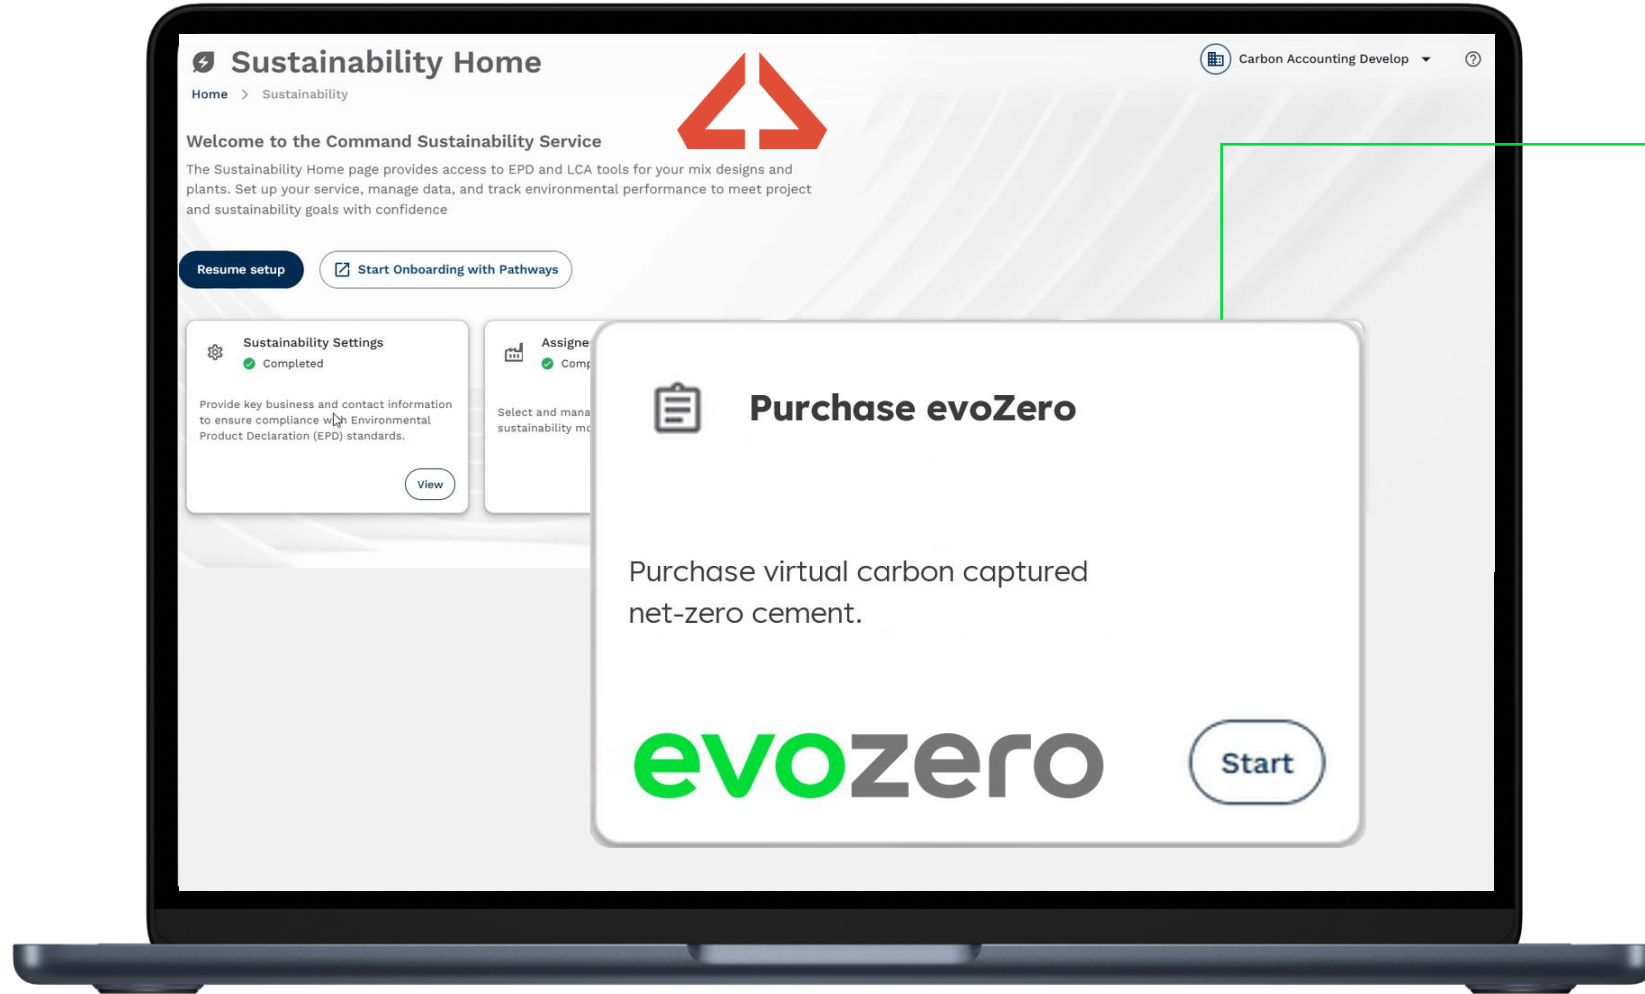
Sustainability Home

Home > Sustainability

Carbon Accounting Develop

Welcome to the Command Sustainability Service

The Sustainability Home page provides access to EPD and LCA tools for your mix designs and plants. Set up your service, manage data, and track environmental performance to meet project and sustainability goals with confidence

Resume setup

Start Onboarding with Pathways

Sustainability Settings
Completed

Provide key business and contact information to ensure compliance with Environmental Product Declaration (EPD) standards.

View

Assigne
Comp

Select and mana
sustainability mo

Purchase evoZero

Purchase virtual carbon captured net-zero cement.

evozero

Start